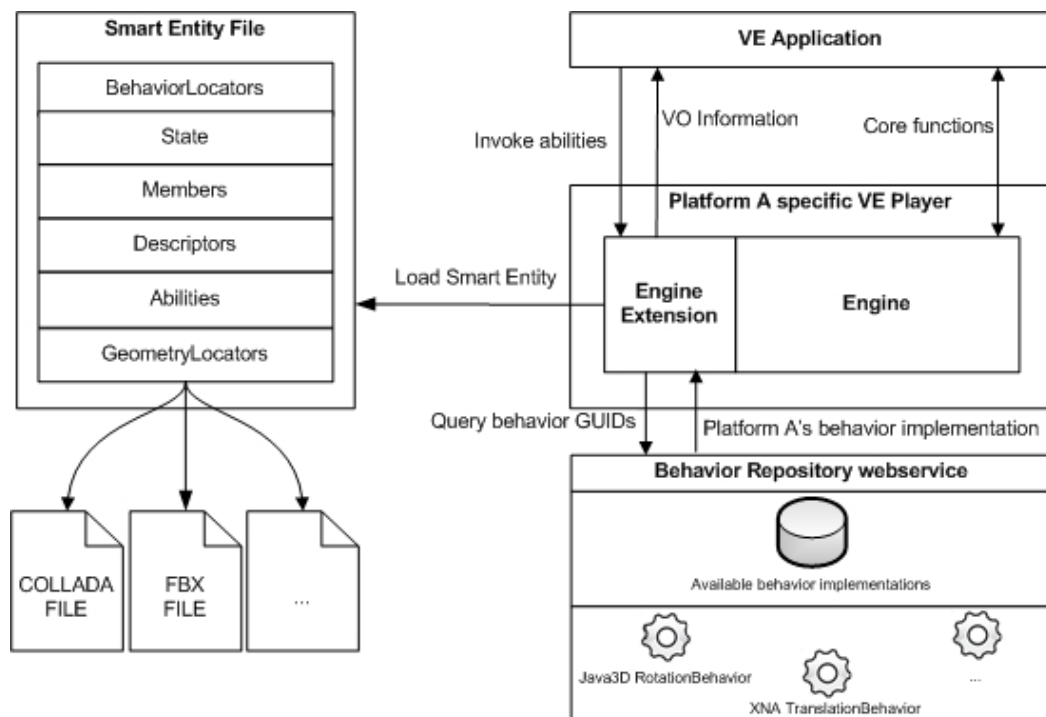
Smart Entity File

BehaviorLocators

State

Members

Descriptors

Abilities

GeometryLocators

COLLADA FILE

FBX FILE

...

VE Application

Invoke abilities

VO Information

Core functions

Platform A specific VE Player

Load Smart Entity

Engine Extension

Engine

Query behavior GUIDs

Platform A's behavior implementation

Behavior Repository webservice

Available behavior implementations

Java3D RotationBehavior

XNA TranslationBehavior

...